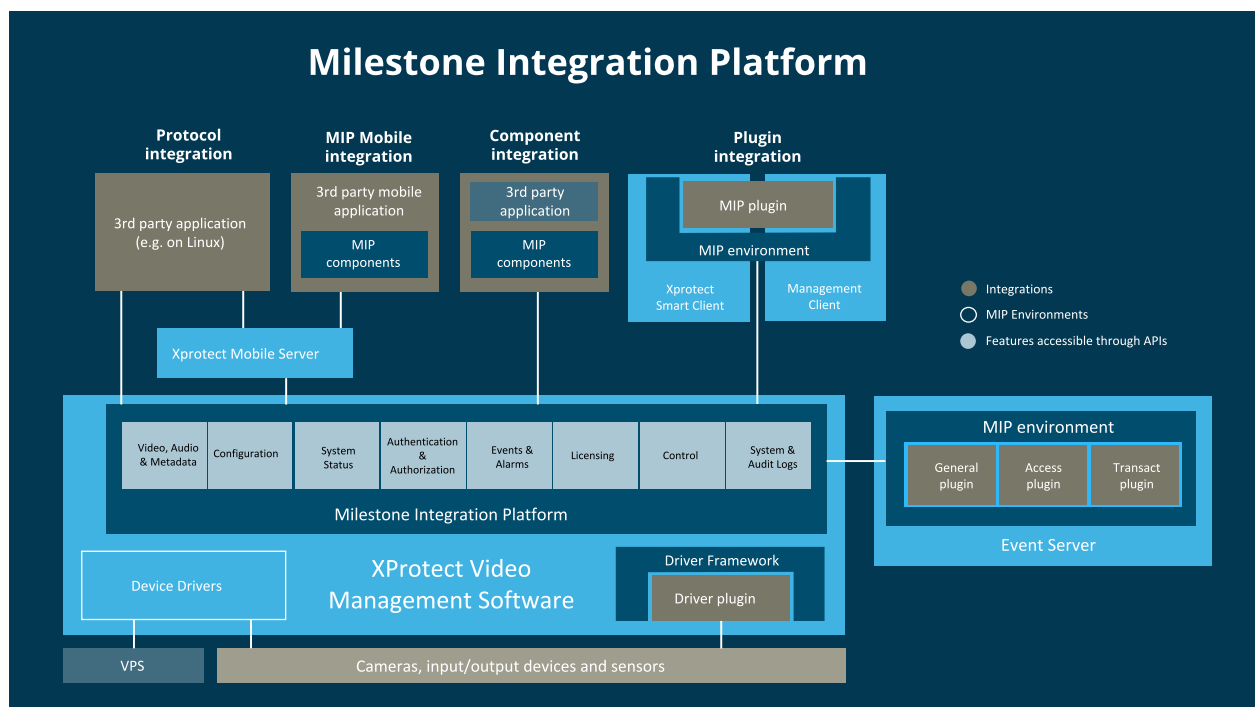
Milestone Integration Platform

Protocol integration

3rd party application (e.g. on Linux)

MIP Mobile integration

3rd party mobile application

MIP components

Component integration

3rd party application

MIP components

Plugin integration

MIP plugin

MIP environment

Xprotect Smart Client

Management Client

Integrations

MIP Environments

Features accessible through APIs

Xprotect Mobile Server

Video, Audio & Metadata

Configuration

System Status

Authentication & Authorization

Events & Alarms

Licensing

Control

System & Audit Logs

Milestone Integration Platform

MIP environment

General plugin

Access plugin

Transact plugin

Event Server

Device Drivers

XProtect Video Management Software

Driver Framework

Driver plugin

VPS

Cameras, input/output devices and sensors